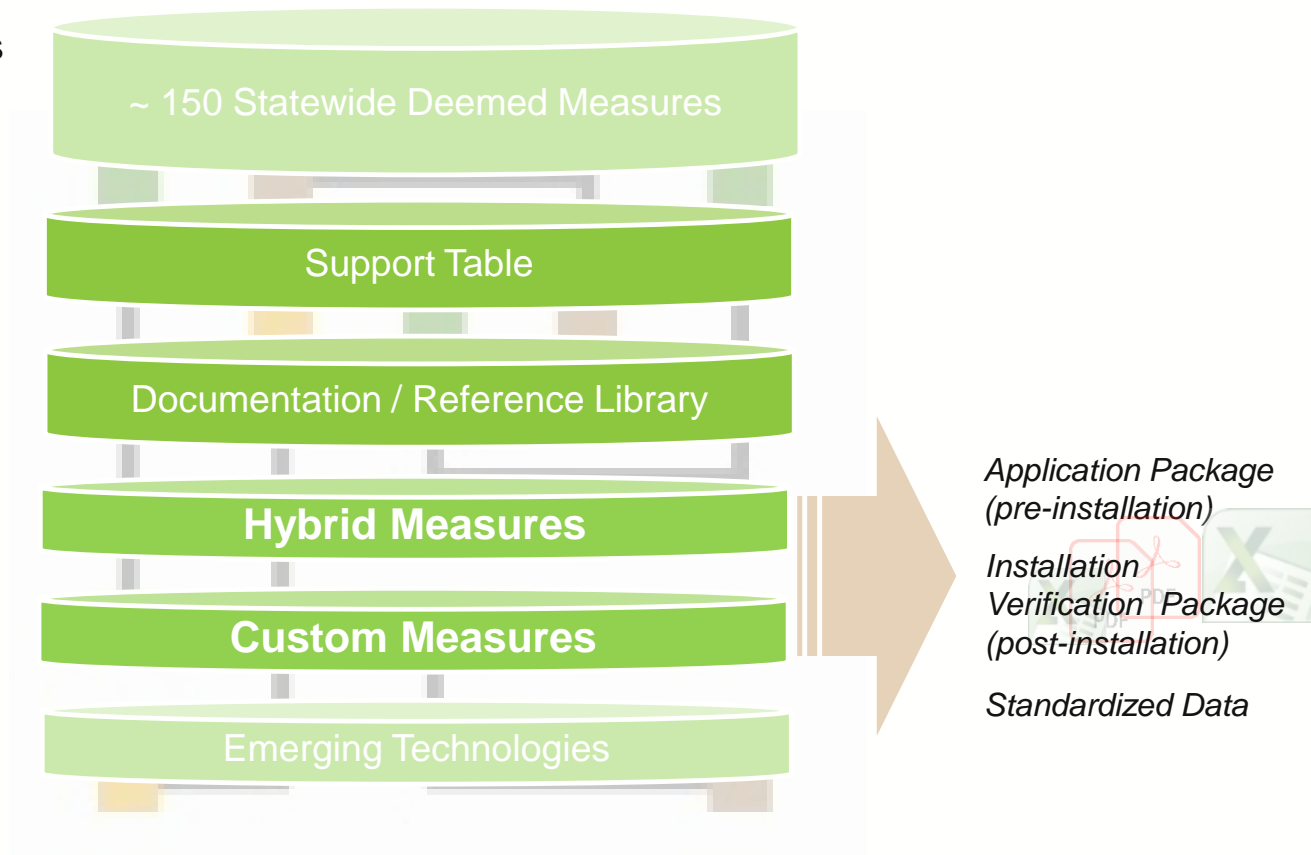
~ 150 Statewide Deemed Measures

Support Table

Documentation / Reference Library

Hybrid Measures

Custom Measures

Emerging Technologies

Application Package (pre-installation)

Installation Verification Package (post-installation)

Standardized Data